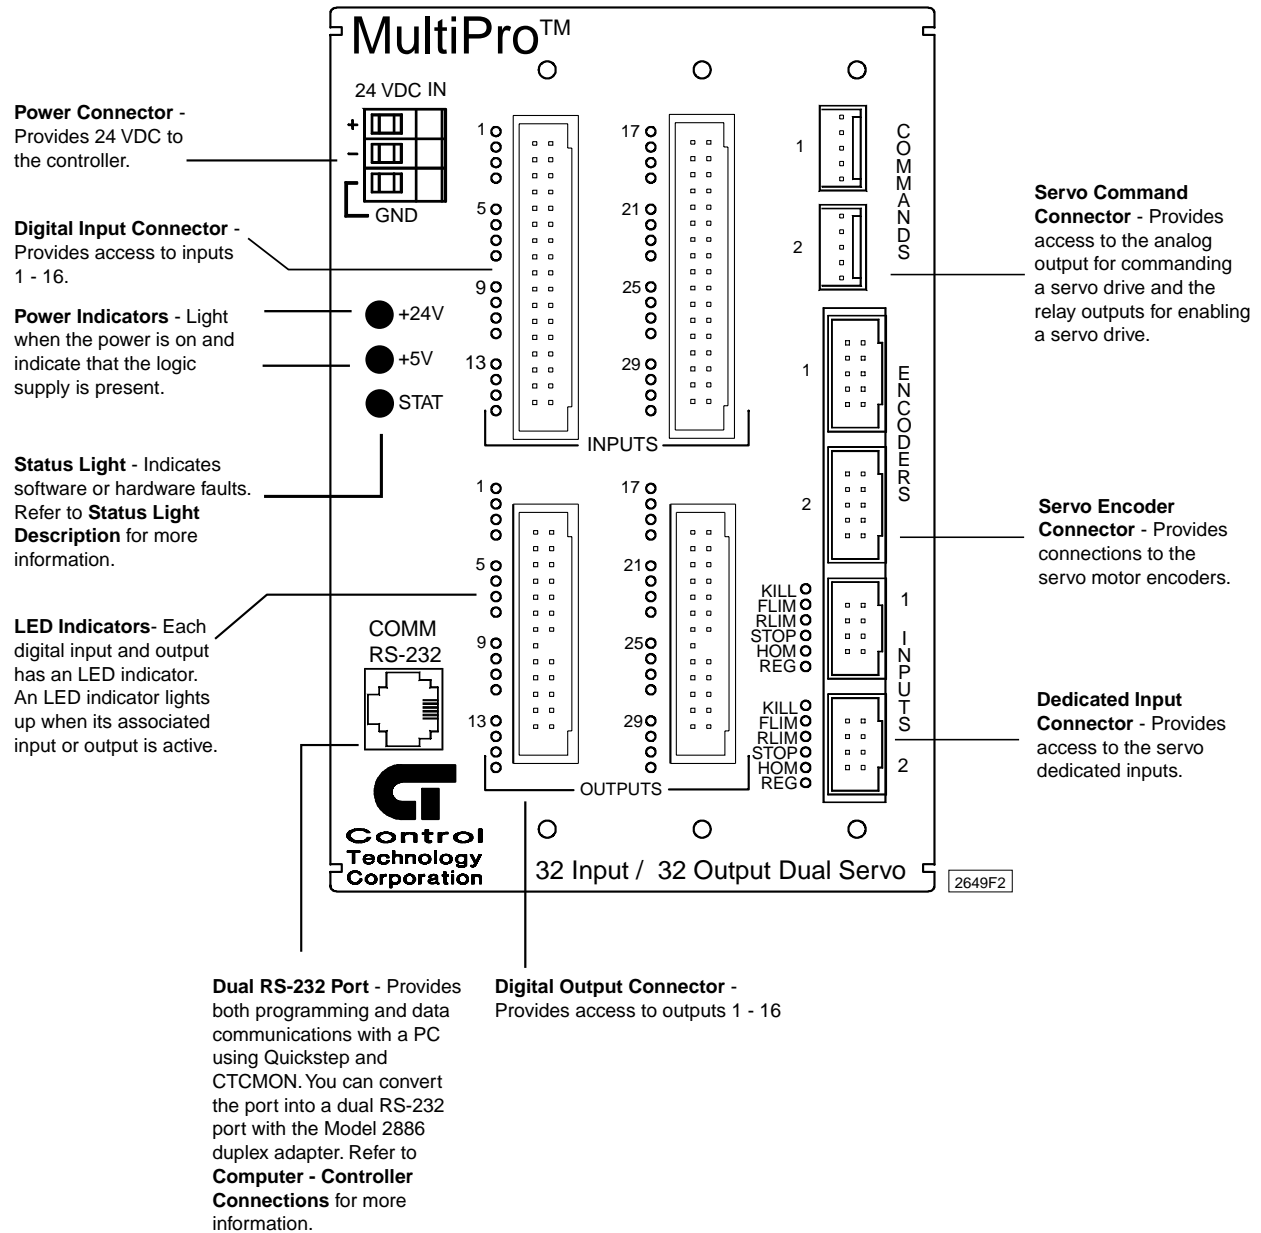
MultiPro™

24 VDC IN

+
–
GND

Power Connector - Provides 24 VDC to the controller.

Digital Input Connector - Provides access to inputs 1 - 16.

Power Indicators - Light when the power is on and indicate that the logic supply is present.

+24V
+5V
STAT

Status Light - Indicates software or hardware faults. Refer to Status Light Description for more information.

LED Indicators- Each digital input and output has an LED indicator. An LED indicator lights up when its associated input or output is active.

1
5
9
13

17
21
25
29

INPUTS

1
5
9
13

17
21
25
29

OUTPUTS

COMM
RS-232

Control
Technology
Corporation

32 Input / 32 Output Dual Servo

2649F2

1
2
COMMANDS

Servo Command Connector - Provides access to the analog output for commanding a servo drive and the relay outputs for enabling a servo drive.

1
2
ENCODERS

Servo Encoder Connector - Provides connections to the servo motor encoders.

KILL
FLIM
RLIM
STOP
HOM
REG

KILL
FLIM
RLIM
STOP
HOM
REG

1
2
INPUTS

Dedicated Input Connector - Provides access to the servo dedicated inputs.

Dual RS-232 Port - Provides both programming and data communications with a PC using Quickstep and CTCMON. You can convert the port into a dual RS-232 port with the Model 2886 duplex adapter. Refer to Computer - Controller Connections for more information.

Digital Output Connector - Provides access to outputs 1 - 16